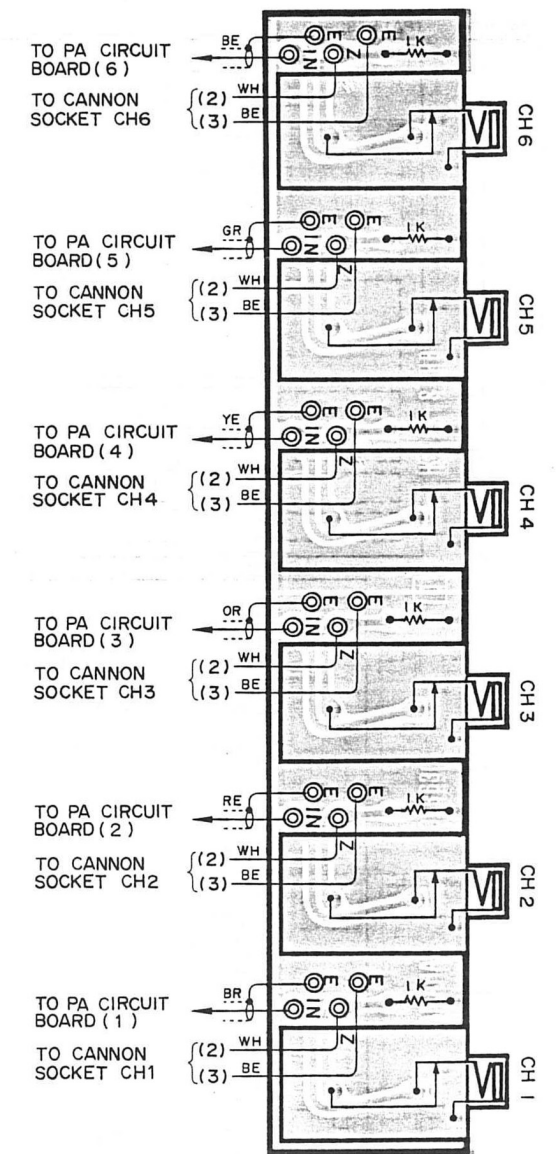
TO PA CIRCUIT BOARD (6)
BE
E E
IN N
1K
TO CANNON SOCKET CH6
(2) WH
(3) BE
CH6

TO PA CIRCUIT BOARD (5)
GR
E E
IN N
1K
TO CANNON SOCKET CH5
(2) WH
(3) BE
CH5

TO PA CIRCUIT BOARD (4)
YE
E E
IN N
1K
TO CANNON SOCKET CH4
(2) WH
(3) BE
CH 4

TO PA CIRCUIT BOARD (3)
OR
E E
IN N
1K
TO CANNON SOCKET CH3
(2) WH
(3) BE
CH 3

TO PA CIRCUIT BOARD (2)
RE
E E
IN N
1K
TO CANNON SOCKET CH2
(2) WH
(3) BE
CH 2

TO PA CIRCUIT BOARD (1)
BR
E E
IN N
1K
TO CANNON SOCKET CH1
(2) WH
(3) BE
CH 1